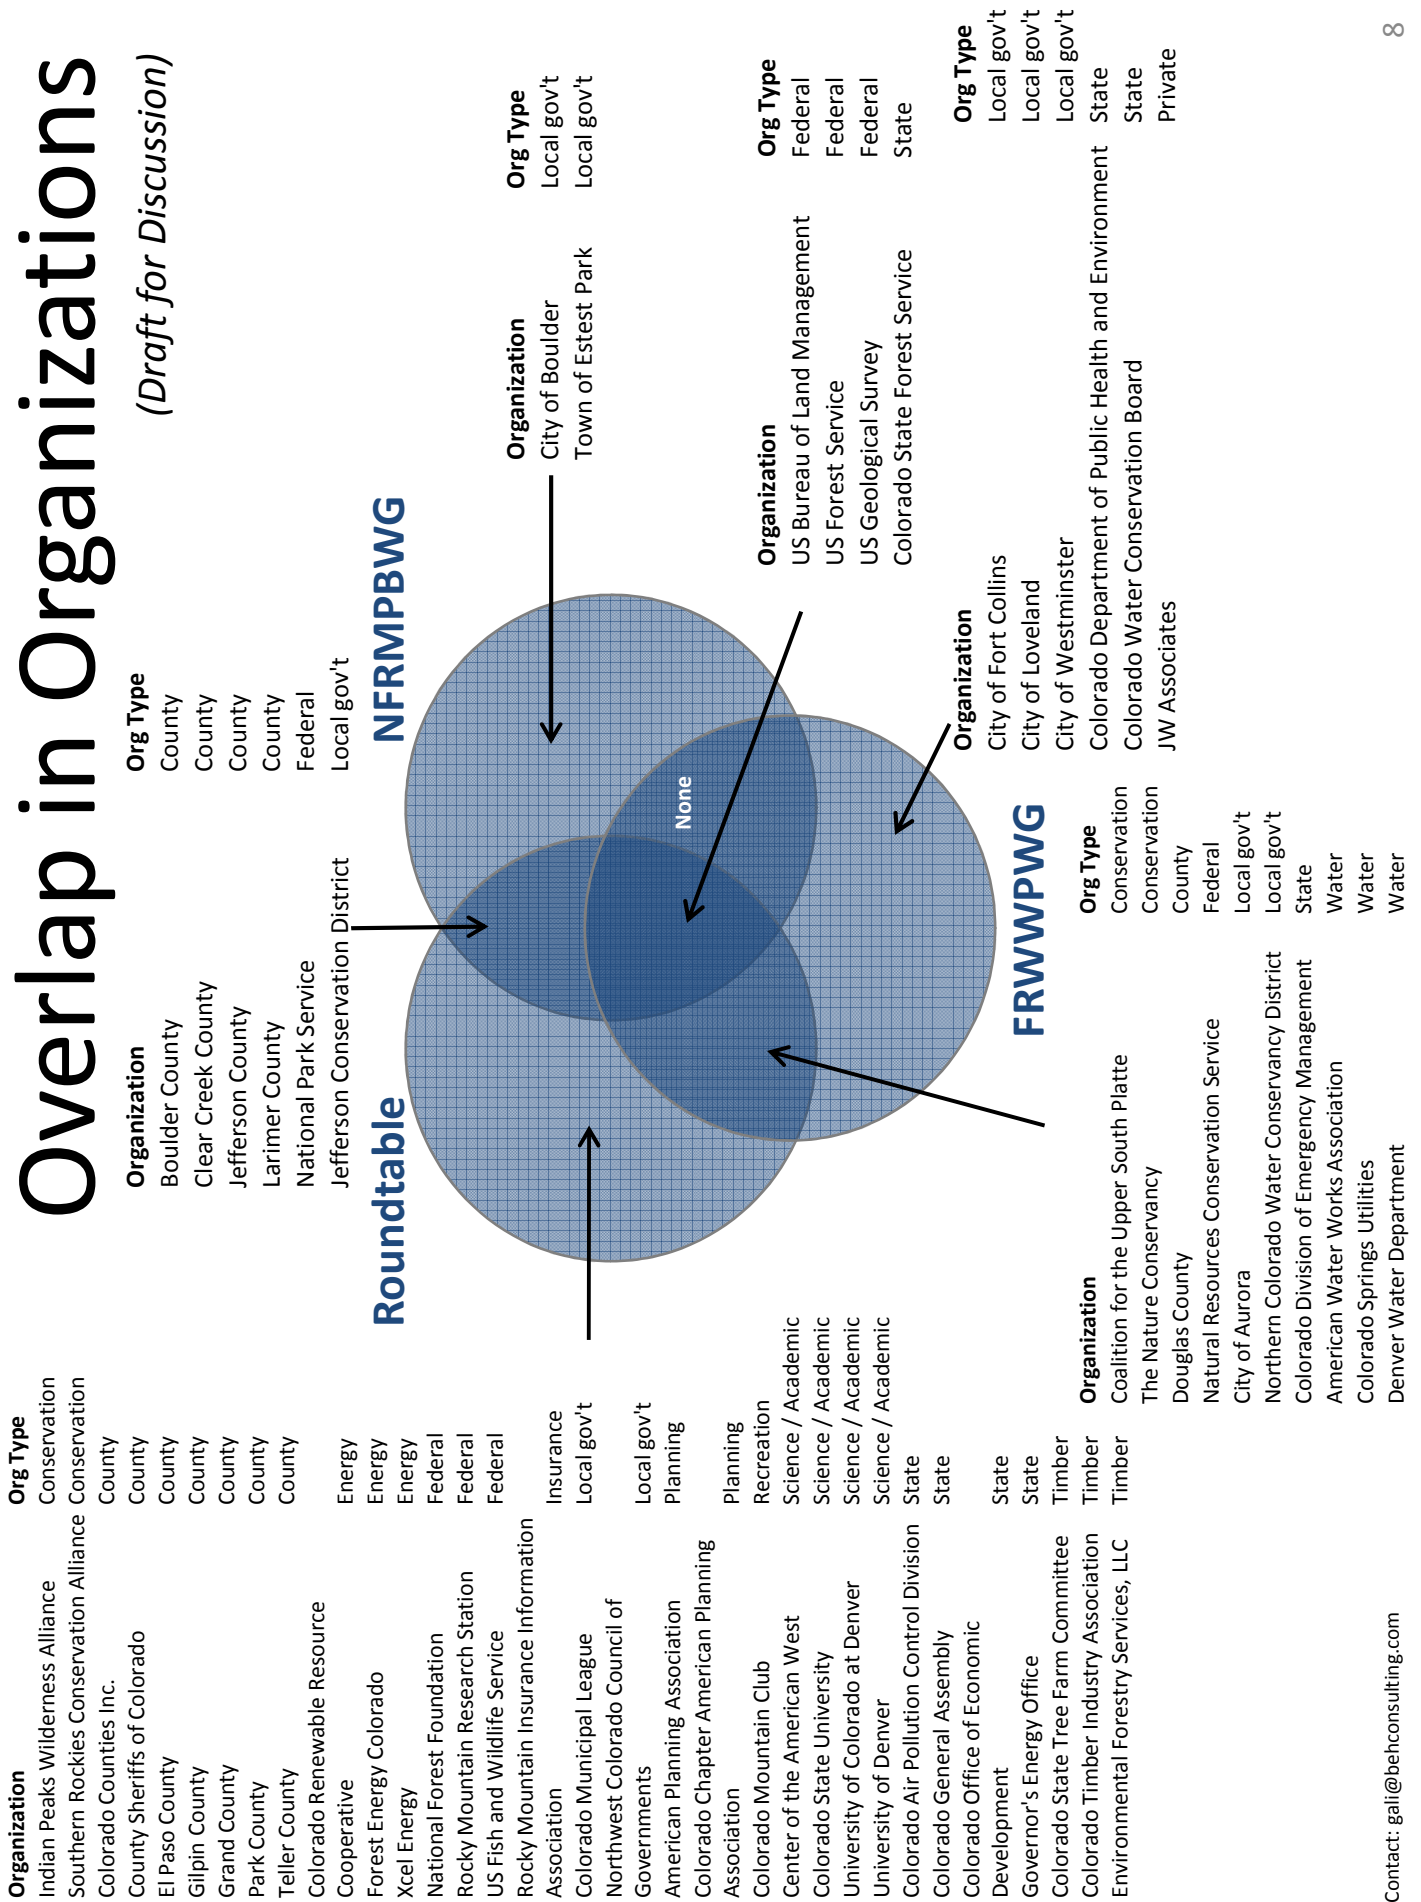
Overlap in Organizations
(Draft for Discussion)

| Organization | Org Type |
|---|---|
| Indian Peaks Wilderness Alliance | Conservation |
| Southern Rockies Conservation Alliance | Conservation |
| Colorado Counties Inc. | County |
| County Sheriffs of Colorado | County |
| El Paso County | County |
| Gilpin County | County |
| Grand County | County |
| Park County | County |
| Teller County | County |
| Colorado Renewable Resource Cooperative | Energy |
| Forest Energy Colorado | Energy |
| Xcel Energy | Energy |
| National Forest Foundation | Federal |
| Rocky Mountain Research Station | Federal |
| US Fish and Wildlife Service | Federal |
| Rocky Mountain Insurance Information Association | Insurance |
| Colorado Municipal League | Local gov't |
| Northwest Colorado Council of Governments | Local gov't |
| American Planning Association | Planning |
| Colorado Chapter American Planning Association | Planning |
| Colorado Mountain Club | Recreation |
| Center of the American West | Science / Academic |
| Colorado State University | Science / Academic |
| University of Colorado at Denver | Science / Academic |
| University of Denver | Science / Academic |
| Colorado Air Pollution Control Division | State |
| Colorado General Assembly | State |
| Colorado Office of Economic Development | State |
| Governor's Energy Office | State |
| Colorado State Tree Farm Committee | Timber |
| Colorado Timber Industry Association | Timber |
| Environmental Forestry Services, LLC | Timber |

Roundtable

| Organization | Org Type |
|---|---|
| Boulder County | County |
| Clear Creek County | County |
| Jefferson County | County |
| Larimer County | County |
| National Park Service | Federal |
| Jefferson Conservation District | Local gov't |

NFRMPBWG

| Organization | Org Type |
|---|---|
| City of Boulder | Local gov't |
| Town of Estest Park | Local gov't |

None

| Organization | Org Type |
|---|---|
| US Bureau of Land Management | Federal |
| US Forest Service | Federal |
| US Geological Survey | Federal |
| Colorado State Forest Service | State |

| Organization | Org Type |
|---|---|
| City of Fort Collins | Local gov't |
| City of Loveland | Local gov't |
| City of Westminster | Local gov't |
| Colorado Department of Public Health and Environment | State |
| Colorado Water Conservation Board | State |
| JW Associates | Private |

FRWWPWG

| Organization | Org Type |
|---|---|
| Coalition for the Upper South Platte | Conservation |
| The Nature Conservancy | Conservation |
| Douglas County | County |
| Natural Resources Conservation Service | Federal |
| City of Aurora | Local gov't |
| Northern Colorado Water Conservancy District | Local gov't |
| Colorado Division of Emergency Management | State |
| American Water Works Association | Water |
| Colorado Springs Utilities | Water |
| Denver Water Department | Water |

Contact: gali@behconsulting.com

8